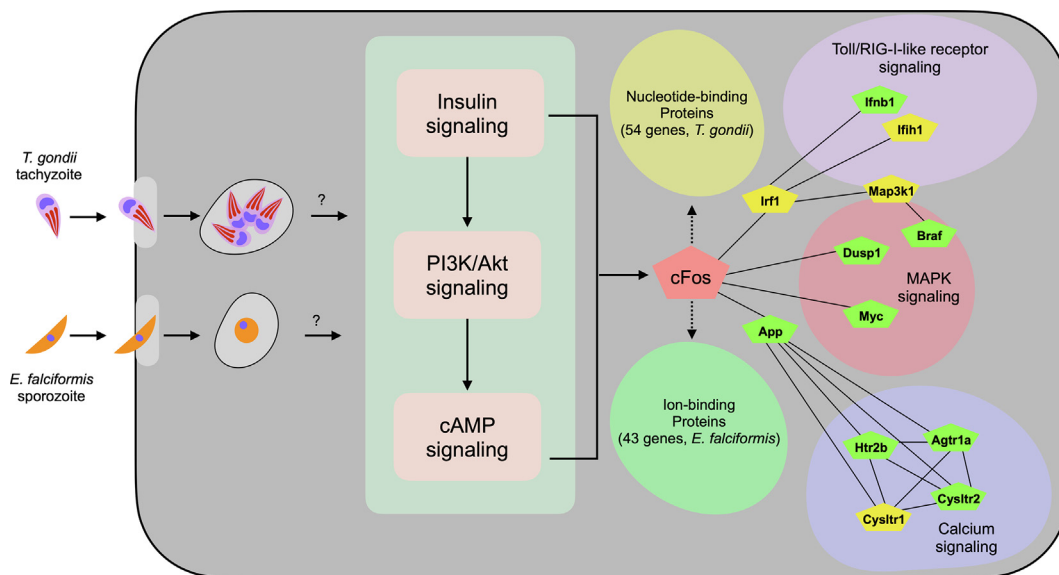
T. gondii
tachyzoite

E. falciformis
sporozoite

?

?

Insulin signaling

PI3K/Akt signaling

cAMP signaling

Nucleotide-binding Proteins (54 genes, T. gondii)

cFos

Ion-binding Proteins (43 genes, E. falciformis)

Toll/RIG-I-like receptor signaling

Ifnb1

Ifih1

Irf1

Map3k1

Braf

Dusp1

MAPK signaling

Myc

App

Htr2b

Agtr1a

Cysltr2

Cysltr1

Calcium signaling